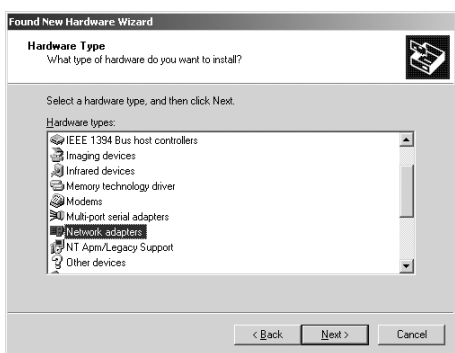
Found New Hardware Wizard

Hardware Type
What type of hardware do you want to install?

Select a hardware type, and then click Next.

Hardware types:

IEEE 1394 Bus host controllers
Imaging devices
Infrared devices
Memory technology driver
Modems
Multi-port serial adapters
Network adapters
NT Apm/Legacy Support
Other devices

< Back | Next > | Cancel